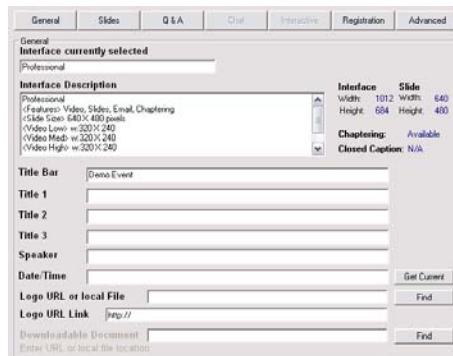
General | Slides | Q & A | Chat | Interactive | Registration | Advanced

General
Interface currently selected
Professional

Interface Description
Professional
<Features> Video, Slides, Email, Chaptering
<Slide Size> 640 X 480 pixels
<Video Low> w:320 X 240
<Video Med> w:320 X 240
<Video High> w:320 X 240

Interface
Width: 1012
Height: 684

Slide
Width: 640
Height: 480

Chaptering: Available
Closed Caption: N/A

Title Bar Demo Event
Title 1
Title 2
Title 3
Speaker
Date/Time
Get Current
Logo URL or local File
Find
Logo URL Link http://
Downloadable Document
Enter URL or local file location
Find